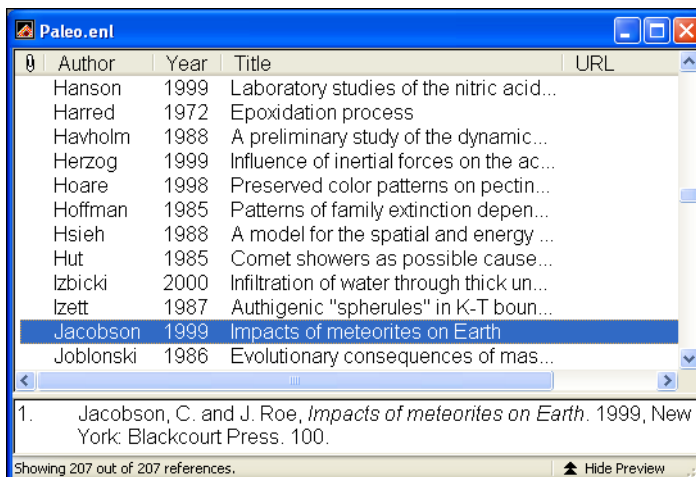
Paleo.enl

| 0 | Author | Year | Title | URL |
|---|---|---|---|---|
| | Hanson | 1999 | Laboratory studies of the nitric acid... | |
| | Harred | 1972 | Epoxidation process | |
| | Havholm | 1988 | A preliminary study of the dynamic... | |
| | Herzog | 1999 | Influence of inertial forces on the ac... | |
| | Hoare | 1998 | Preserved color patterns on pectin... | |
| | Hoffman | 1985 | Patterns of family extinction depen... | |
| | Hsieh | 1988 | A model for the spatial and energy ... | |
| | Hut | 1985 | Comet showers as possible cause... | |
| | Izbicki | 2000 | Infiltration of water through thick un... | |
| | Izett | 1987 | Authigenic "spherules" in K-T boun... | |
| | Jacobson | 1999 | Impacts of meteorites on Earth | |
| | Joblonski | 1986 | Evolutionary consequences of mas... | |

1. Jacobson, C. and J. Roe, *Impacts of meteorites on Earth*. 1999, New York: Blackcourt Press. 100.

Showing 207 out of 207 references.

Hide Preview